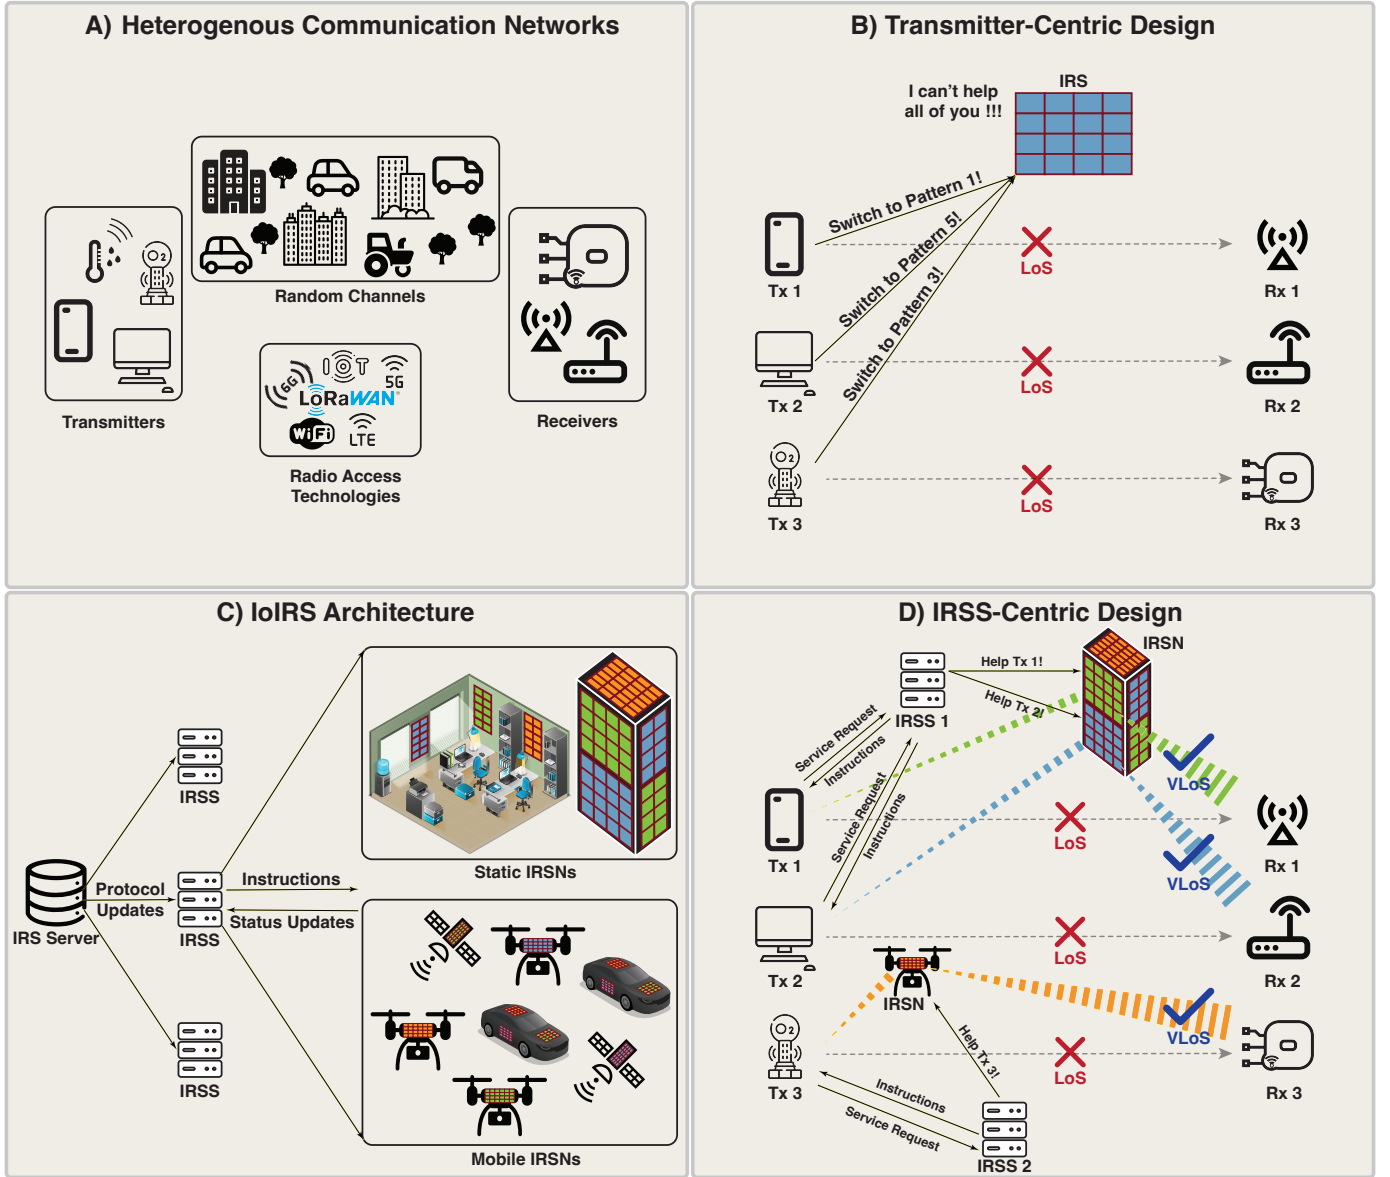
A) Heterogenous Communication Networks

6G
IOT
5G
LoRaWAN
WiFi
LTE

Transmitters

Random Channels

Radio Access Technologies

Receivers

B) Transmitter-Centric Design

I can't help all of you !!!

IRS

Switch to Pattern 1!

Switch to Pattern 5!

Switch to Pattern 3!

Tx 1

LoS

Rx 1

Tx 2

LoS

Rx 2

Tx 3

LoS

Rx 3

C) IoIRS Architecture

IRSS

IRS Server

Protocol Updates

IRSS

Instructions

Status Updates

IRSS

Static IRSNs

Mobile IRSNs

D) IRSS-Centric Design

IRSN

Help Tx 1!

Help Tx 2!

IRSS 1

Service Request

Instructions

Service Request

Instructions

VLoS

LoS

Rx 1

Tx 1

VLoS

LoS

Tx 2

Rx 2

IRSN

Help Tx 3!

VLoS

LoS

Rx 3

Tx 3

Instructions

Service Request

IRSS 2